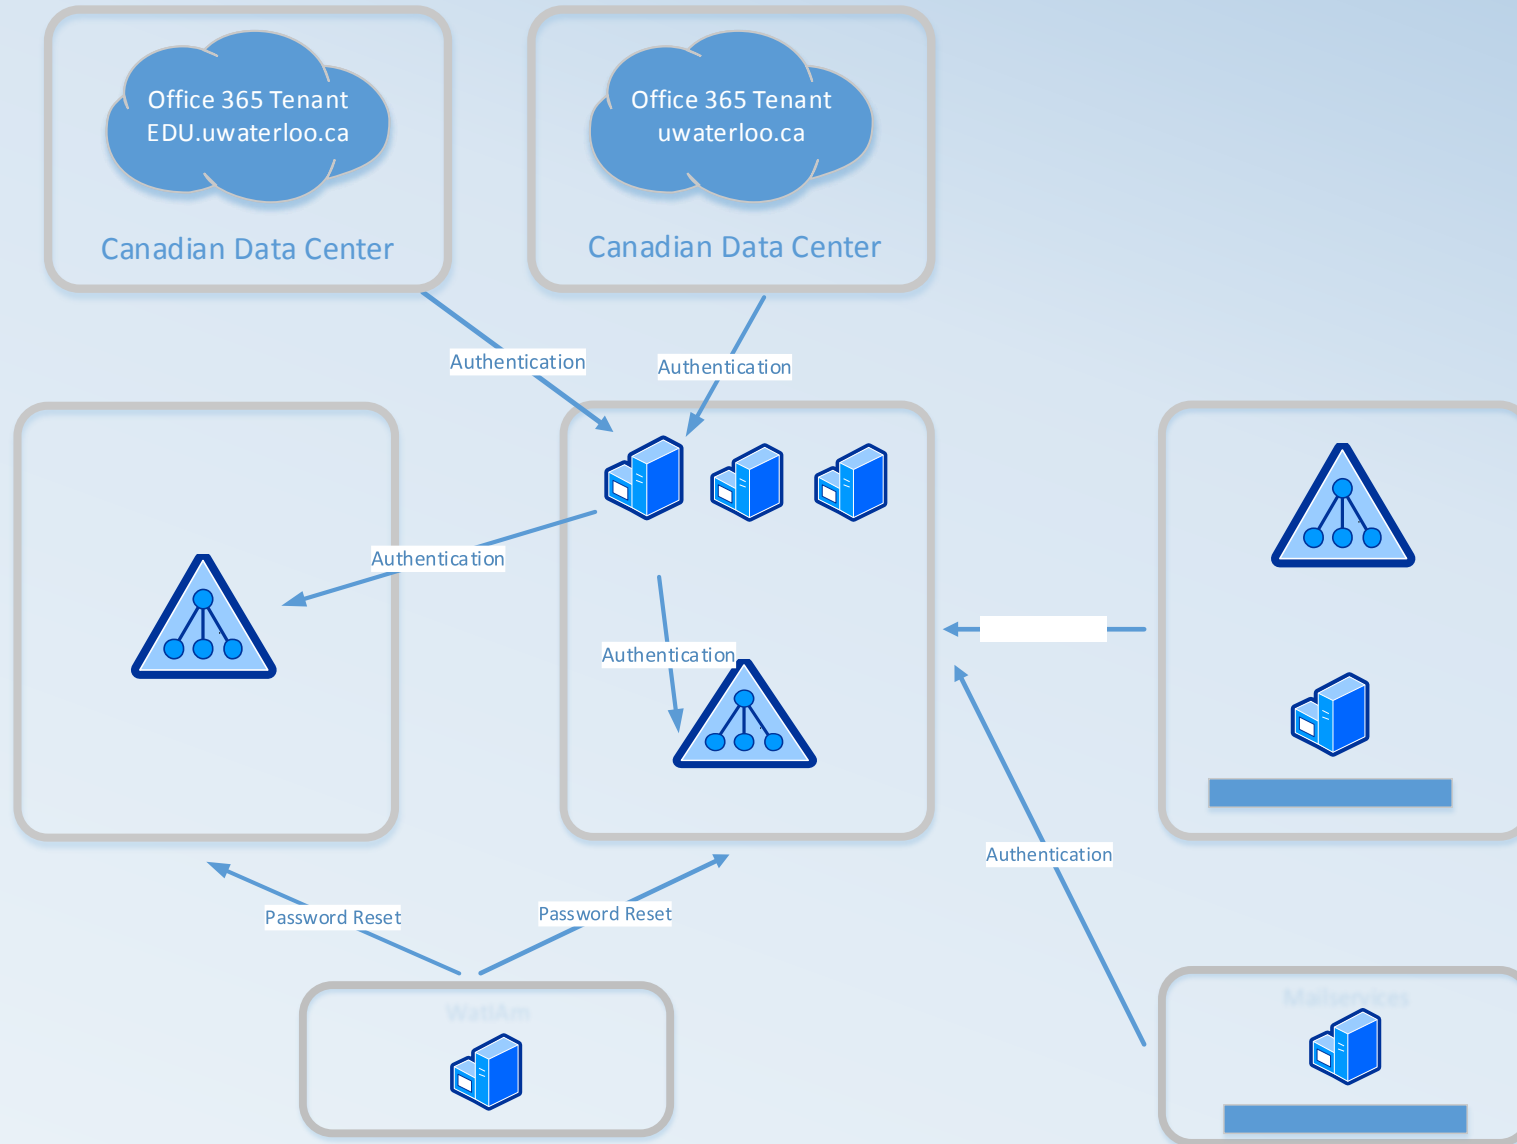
Office 365 Tenant
EDU.uwaterloo.ca

Canadian Data Center

Office 365 Tenant
uwaterloo.ca

Canadian Data Center

Authentication

Authentication

Authentication

Authentication

Authentication

Password Reset

Password Reset

WatIAm

Mailservices